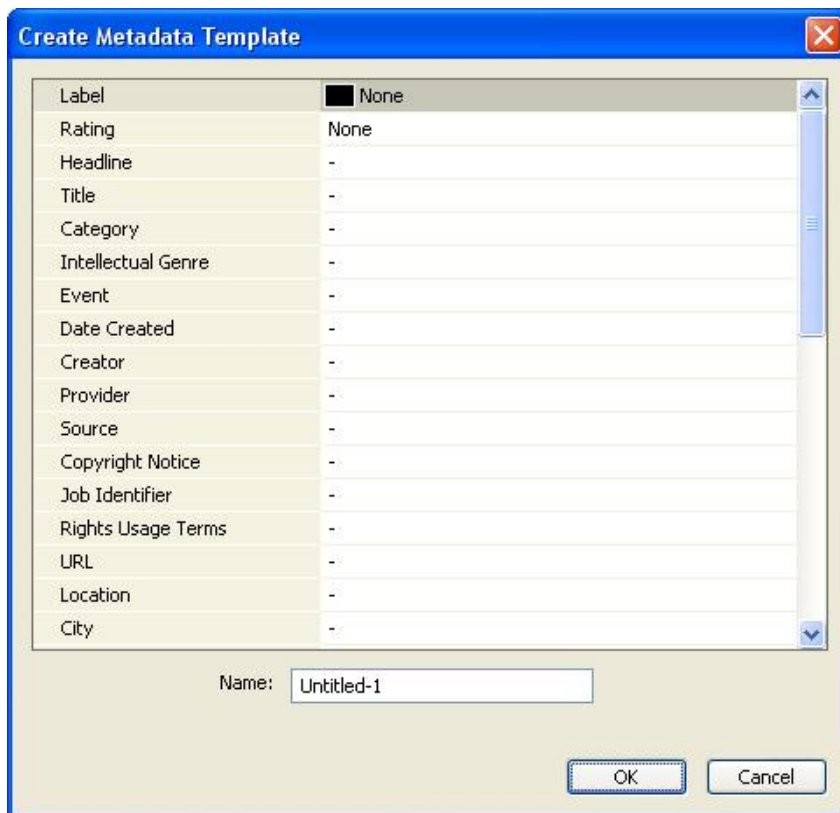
Create Metadata Template

| | |
|---|---|
| Label | None |
| Rating | None |
| Headline | - |
| Title | - |
| Category | - |
| Intellectual Genre | - |
| Event | - |
| Date Created | - |
| Creator | - |
| Provider | - |
| Source | - |
| Copyright Notice | - |
| Job Identifier | - |
| Rights Usage Terms | - |
| URL | - |
| Location | - |
| City | - |

Name: Untitled-1

OK Cancel